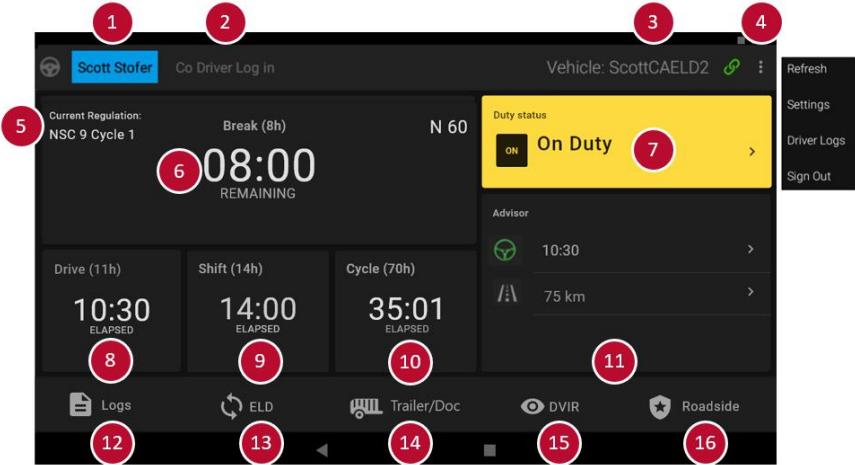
1
2
3
4
Scott Stofer
Co Driver Log in
Vehicle: ScottCAELD2
Refresh
Settings
Driver Logs
Sign Out

5
Current Regulation:
NSC 9 Cycle 1
Break (8h)
N 60
6
08:00
REMAINING

Duty status
ON
On Duty
7
>

Advisor
10:30
>
75 km
>

Drive (11h)
10:30
ELAPSED
8

Shift (14h)
14:00
ELAPSED
9

Cycle (70h)
35:01
ELAPSED
10

11

Logs
12
ELD
13
Trailer/Doc
14
DVIR
15
Roadside
16